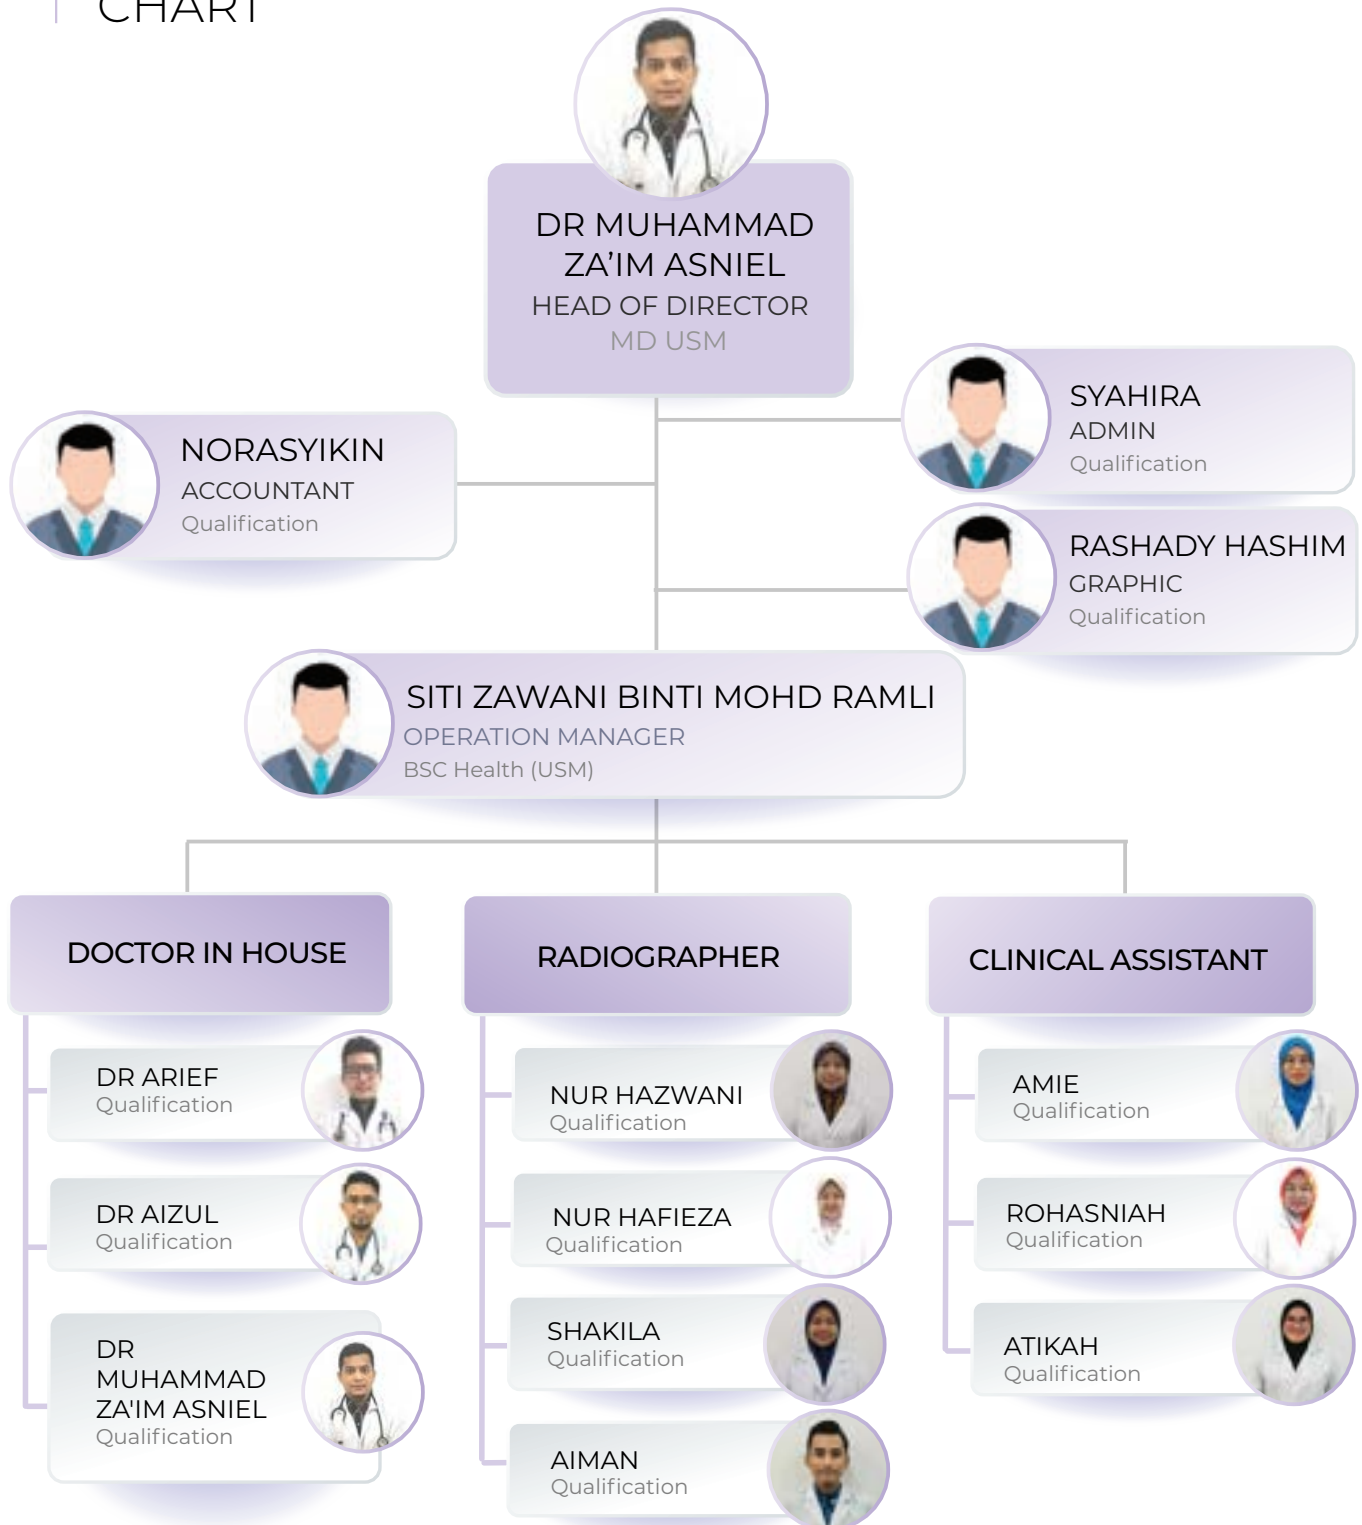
CHART

DR MUHAMMAD ZA'IM ASNIEL
HEAD OF DIRECTOR
MD USM

NORASYIKIN
ACCOUNTANT
Qualification

SYAHIRA
ADMIN
Qualification

RASHADY HASHIM
GRAPHIC
Qualification

SITI ZAWANI BINTI MOHD RAMLI
OPERATION MANAGER
BSC Health (USM)

DOCTOR IN HOUSE

DR ARIEF
Qualification

DR AIZUL
Qualification

DR MUHAMMAD ZA'IM ASNIEL
Qualification

RADIOGRAPHER

NUR HAZWANI
Qualification

NUR HAFIEZA
Qualification

SHAKILA
Qualification

AIMAN
Qualification

CLINICAL ASSISTANT

AMIE
Qualification

ROHASNIAH
Qualification

ATIKAH
Qualification